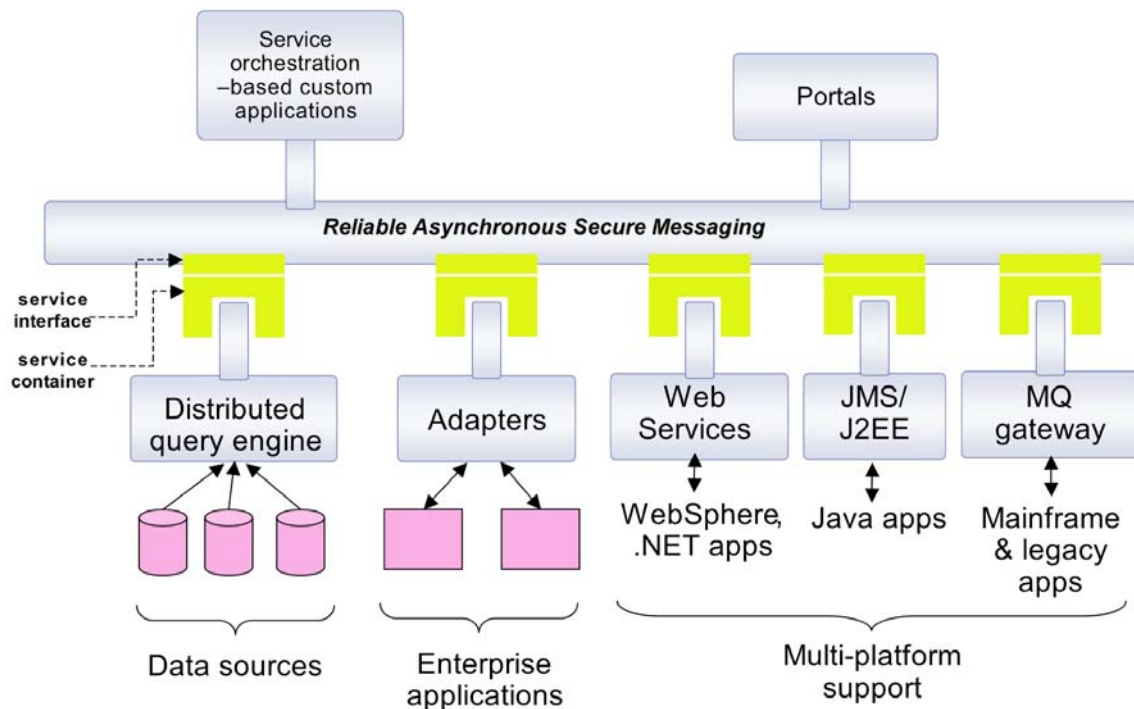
Service orchestration –based custom applications

Portals

Reliable Asynchronous Secure Messaging

service interface

service container

Distributed query engine

Adapters

Web Services

JMS/ J2EE

MQ gateway

WebSphere, .NET apps

Java apps

Mainframe & legacy apps

Data sources

Enterprise applications

Multi-platform support